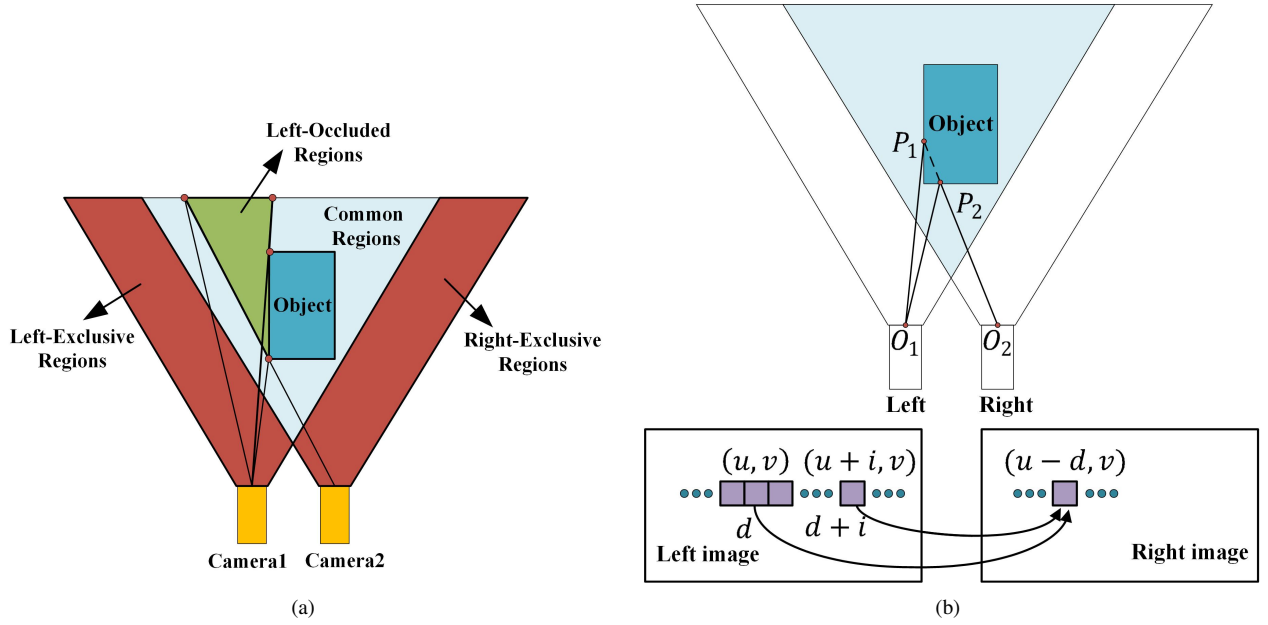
Left-Occluded Regions

Common Regions

Object

Left-Exclusive Regions

Right-Exclusive Regions

Camera1

Camera2

(a)

Object

$P_1$

$P_2$

$O_1$

$O_2$

Left

Right

$(u, v)$

$(u + i, v)$

$d$

$d + i$

Left image

$(u - d, v)$

Right image

(b)